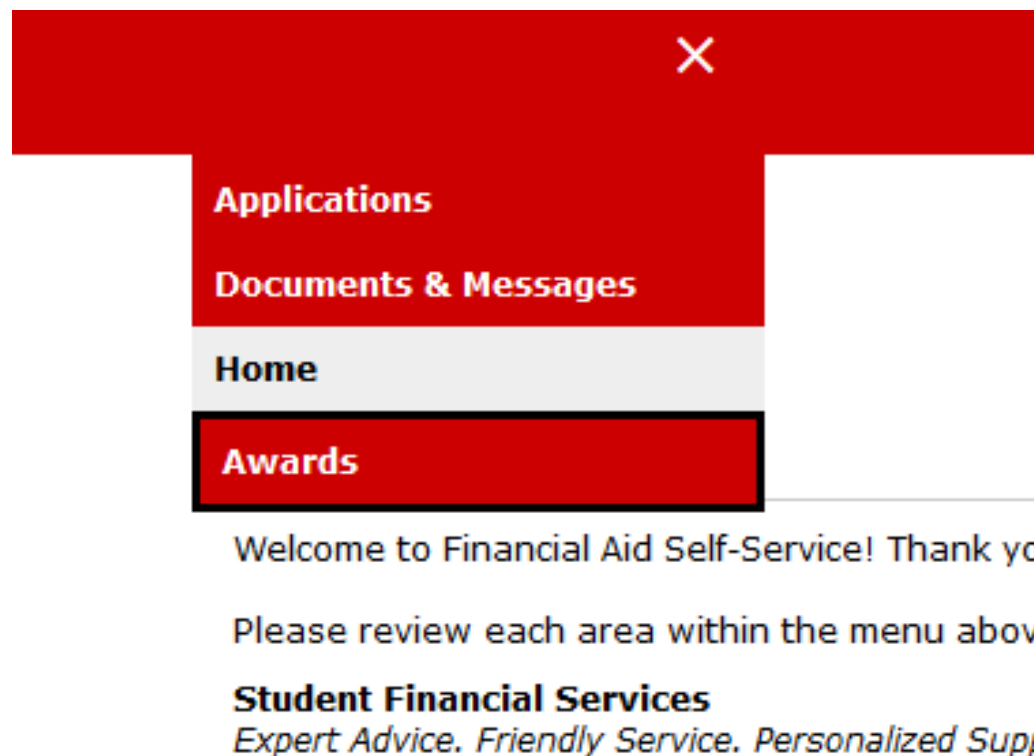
×

Applications

Documents & Messages

Home

Awards

Welcome to Financial Aid Self-Service! Thank yo

Please review each area within the menu abov

**Student Financial Services**
*Expert Advice. Friendly Service. Personalized Sup*